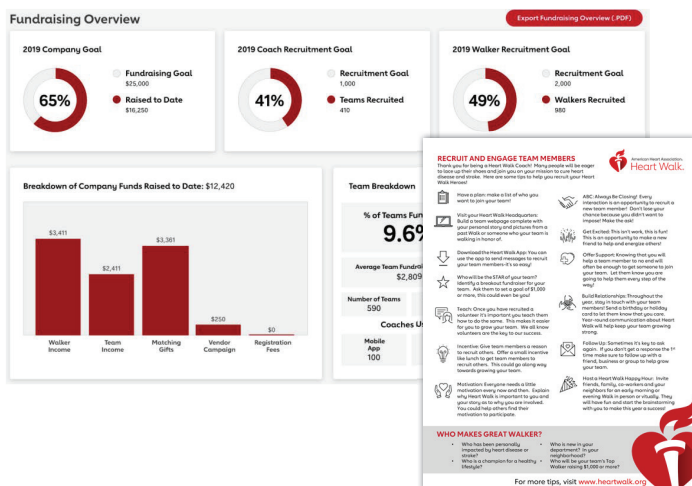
Fundraising Overview

Export Fundraising Overview (.PDF)

2019 Company Goal

65%

Fundraising Goal
$25,000

Raised to Date
$16,250

2019 Coach Recruitment Goal

41%

Recruitment Goal
1,000

Teams Recruited
410

2019 Walker Recruitment Goal

49%

Recruitment Goal
2,000

Walkers Recruited
980

Breakdown of Company Funds Raised to Date: $12,420

| Walker Income | Team Income | Matching Gifts | Vendor Campaign | Registration Fees |
|---|---|---|---|---|
| $3,411 | $2,411 | $3,361 | $250 | $0 |

Team Breakdown

% of Teams Fun
9.6

Average Team Fundr
$2,809

Number of Teams
590

Coaches U

Mobile App
100

RECRUIT AND ENGAGE TEAM MEMBERS

American Heart Association. Heart Walk.

Thank you for being a Heart Walk Coach! Many people will be eager to lace up their shoes and join you on your mission to cure heart disease and stroke. Here are some tips to help you recruit your Heart Walk Heroes!

Have a plan: make a list of who you want to join your team!

Visit your Heart Walk Headquarters: Build a team webpage complete with your personal story and pictures from a past Walk or someone who your team is walking in honor of.

Download the Heart Walk App: You can use the app to send messages to recruit your team members-it's so easy!

Who will be the STAR of your team? Identify a breakout fundraiser for your team. Ask them to set a goal of $1,000 or more, this could even be you!

Teach: Once you have recruited a volunteer it's important you teach them how to do the same. This makes it easier for you to grow your team. We all know volunteers are the key to our success.

Incentive: Give team members a reason to recruit others. Offer a small incentive like lunch to get team members to recruit others. This could go along way towards growing your team.

Motivation: Everyone needs a little motivation every now and then. Explain why Heart Walk is important to you and your story as to why you are involved. You could help others find their motivation to participate.

ABC: Always Be Closing! Every interaction is an opportunity to recruit a new team member! Don't lose your chance because you didn't want to impose! Make the ask!

Get Excited! This isn't work, this is fun! This is an opportunity to make a new friend to help and energize others!

Offer Support: Knowing that you will help a team member to no end will often be enough to get someone to join your team. Let them know you are going to help them every step of the way!

Build Relationships: Throughout the year, stay in touch with your team members! Send a birthday or holiday card to let them know that you care. Year-round communication about Heart Walk will help keep your team growing strong.

Follow Up: Sometimes it's key to ask again. If you don't get a response the 1st time make sure to follow up with a friend, business or group to help grow your team.

Host a Heart Walk Happy Hour: Invite friends, family, co-workers and your neighbors for an early morning or evening Walk in person or virtually. They will have fun and start the brainstorming with you to make this year a success!

WHO MAKES GREAT WALKER?

• Who has been personally impacted by heart disease or stroke?
• Who is a champion for a healthy lifestyle?
• Who is new in your department? In your neighborhood?
• Who will be your team's Top Walker raising $1,000 or more?

For more tips, visit www.heartwalk.org